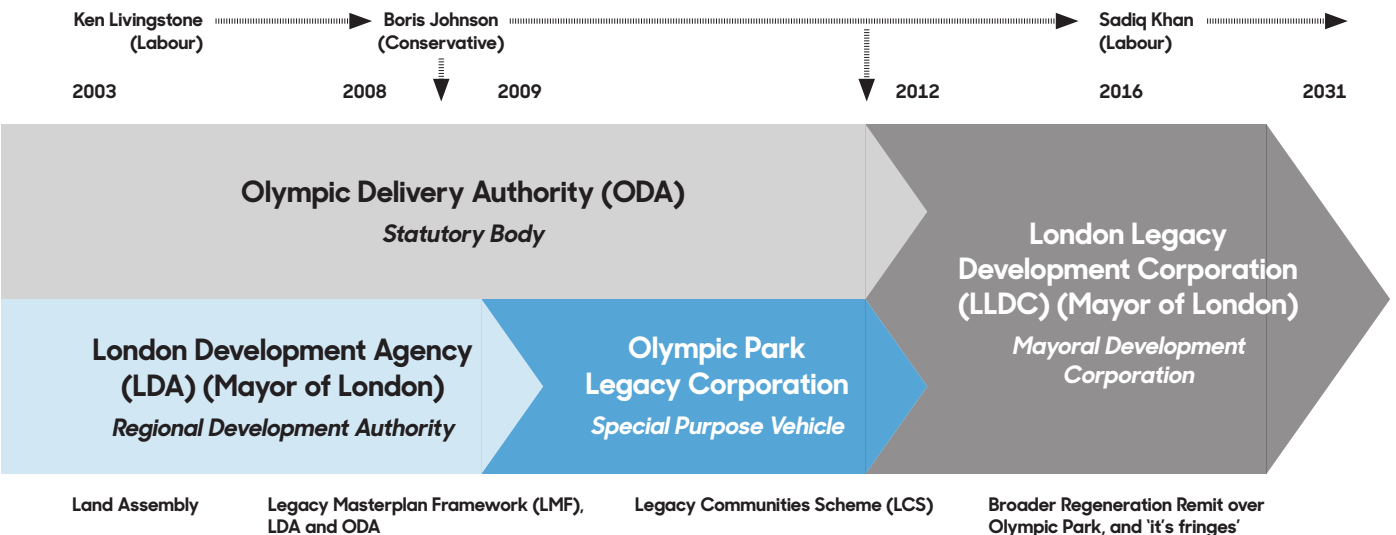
Ken Livingstone (Labour)

Boris Johnson (Conservative)

Sadiq Khan (Labour)

2003

2008

2009

2012

2016

2031

Olympic Delivery Authority (ODA)

Statutory Body

London Legacy Development Corporation (LLDC) (Mayor of London)

Mayoral Development Corporation

London Development Agency (LDA) (Mayor of London)

Regional Development Authority

Olympic Park Legacy Corporation

Special Purpose Vehicle

Land Assembly

Legacy Masterplan Framework (LMF), LDA and ODA

Legacy Communities Scheme (LCS)

Broader Regeneration Remit over Olympic Park, and 'it's fringes'